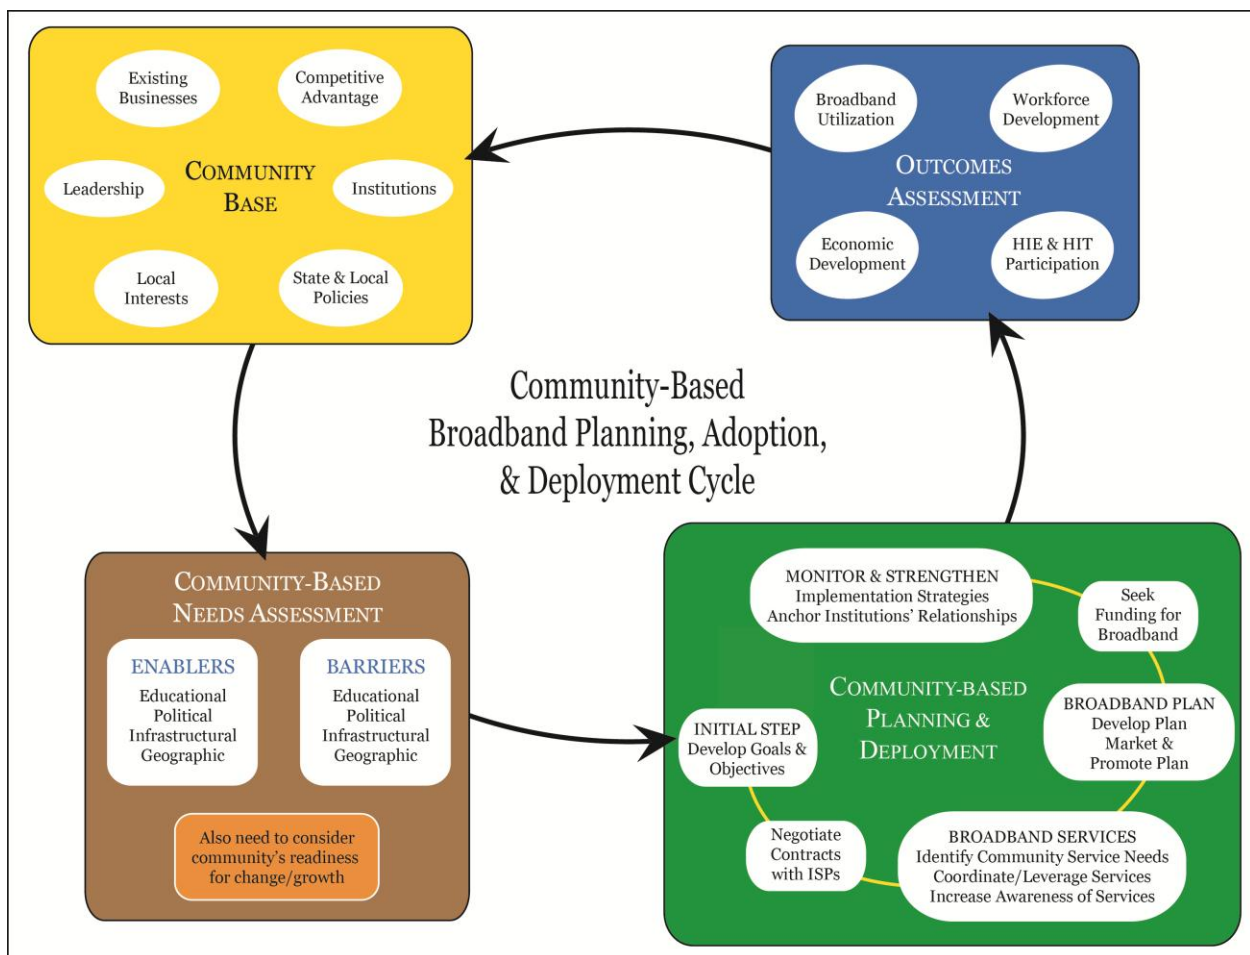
Existing Businesses

Competitive Advantage

COMMUNITY BASE

Leadership

Institutions

Local Interests

State & Local Policies

Broadband Utilization

Workforce Development

OUTCOMES ASSESSMENT

Economic Development

HIE & HIT Participation

Community-Based Broadband Planning, Adoption, & Deployment Cycle

COMMUNITY-BASED NEEDS ASSESSMENT

ENABLERS
Educational
Political
Infrastructural
Geographic

BARRIERS
Educational
Political
Infrastructural
Geographic

Also need to consider community's readiness for change/growth

MONITOR & STRENGTHEN
Implementation Strategies
Anchor Institutions' Relationships

Seek Funding for Broadband

COMMUNITY-BASED PLANNING & DEPLOYMENT

BROADBAND PLAN
Develop Plan
Market &
Promote Plan

INITIAL STEP
Develop Goals & Objectives

Negotiate Contracts with ISPs

BROADBAND SERVICES
Identify Community Service Needs
Coordinate/Leverage Services
Increase Awareness of Services